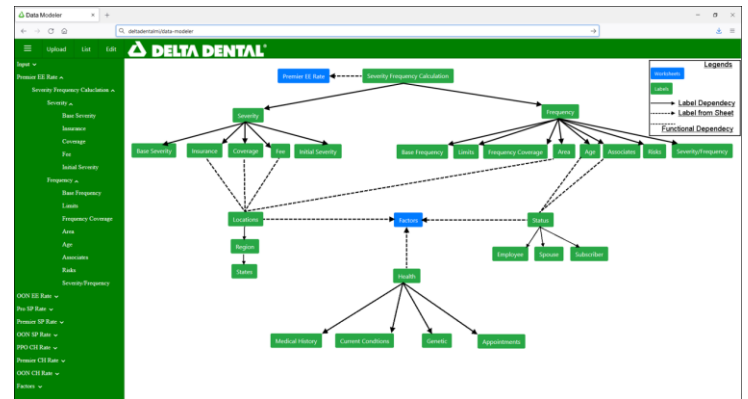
Data Modeler × +

deltadentalmi/data-modeler

Upload List Edit

DELTA DENTAL

Input

Premier EE Rate

Severity Frequency Calculation

Severity

Base Severity

Insurance

Coverage

Fee

Initial Severity

Frequency

Base Frequency

Limits

Frequency Coverage

Area

Age

Associates

Risks

Severity/Frequency

OOS EE Rate

Pro SP Rate

Premier SP Rate

OOS SP Rate

PPO CH Rate

Premier CH Rate

OOS CH Rate

Factors

Legends

Worksheets

Labels

Label Dependecy

Label from Sheet

Functional Dependecy

Premier EE Rate

Severity Frequency Calculation

Severity

Frequency

Base Severity

Insurance

Coverage

Fee

Initial Severity

Base Frequency

Limits

Frequency Coverage

Area

Age

Associates

Risks

Severity/Frequency

Locations

Factors

Status

Region

States

Employee

Spouse

Subscriber

Health

Medical History

Current Conditions

Genetic

Appointments